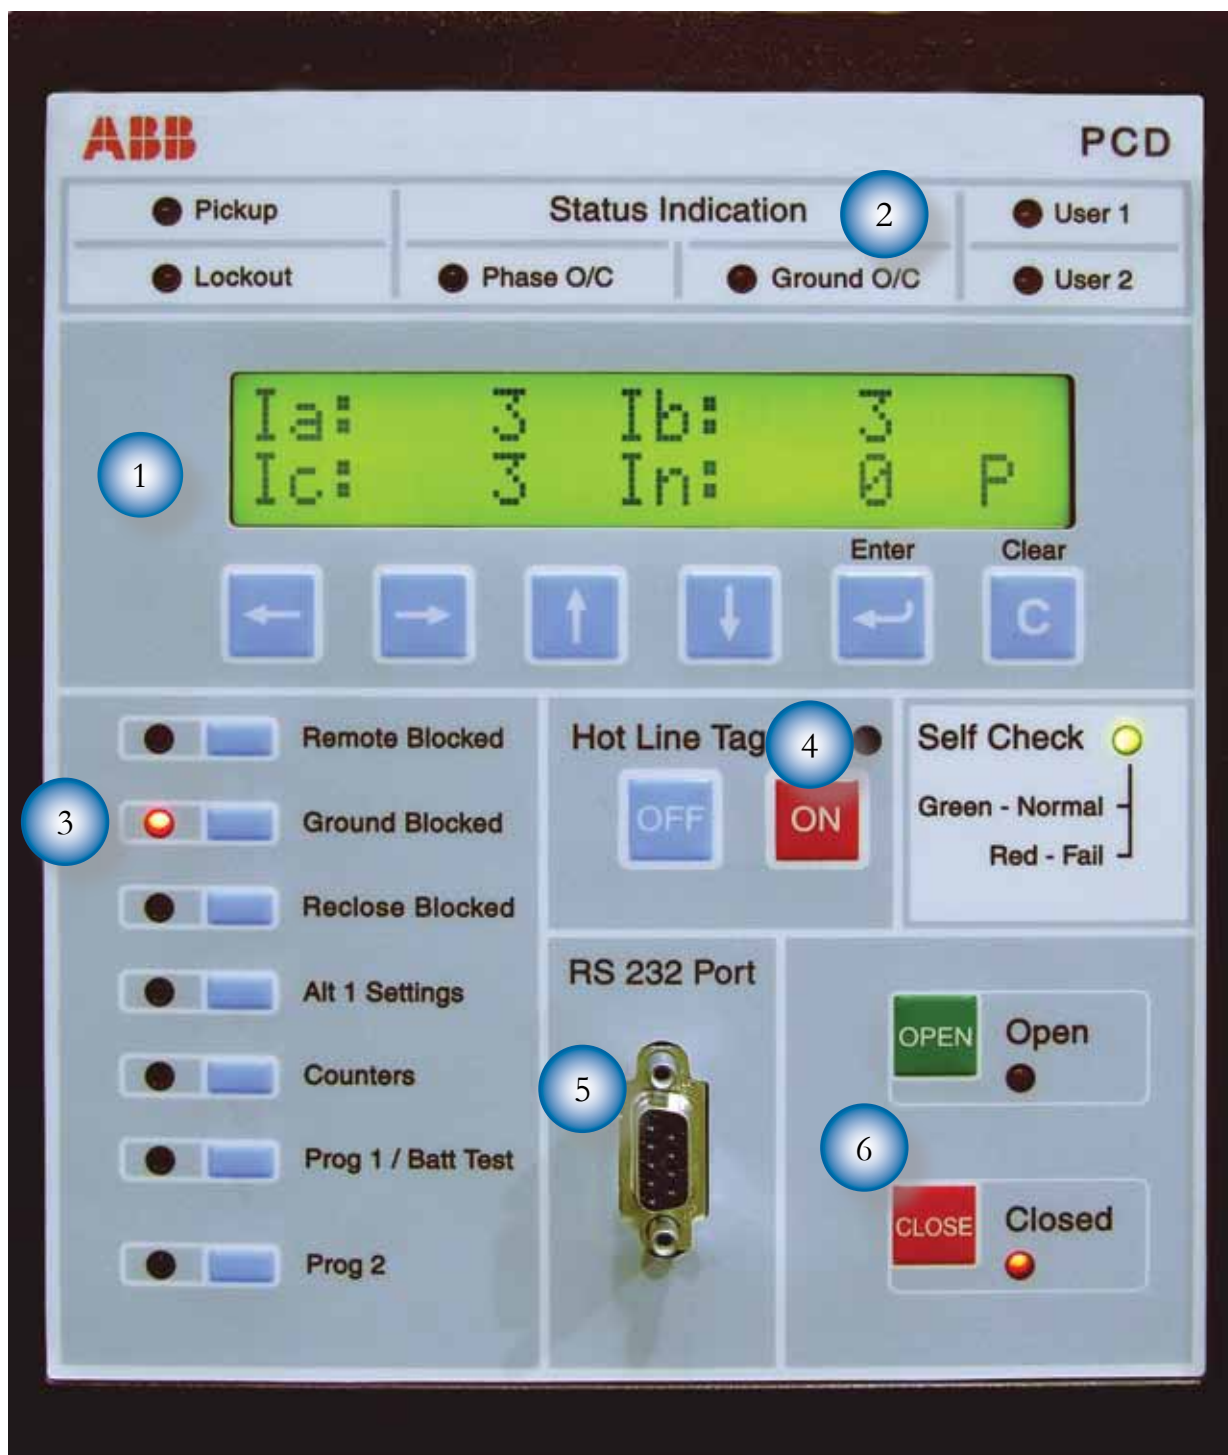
ABB

PCD

Pickup

Status Indication

2

User 1

Lockout

Phase O/C

Ground O/C

User 2

Ia: 3 Ib: 3
Ic: 3 In: 0 P

1

Enter

Clear

C

Remote Blocked

3

Ground Blocked

Reclose Blocked

Alt 1 Settings

Counters

Prog 1 / Batt Test

Prog 2

Hot Line Tag

4

OFF

ON

Self Check

Green - Normal

Red - Fail

RS 232 Port

5

OPEN

Open

6

CLOSE

Closed